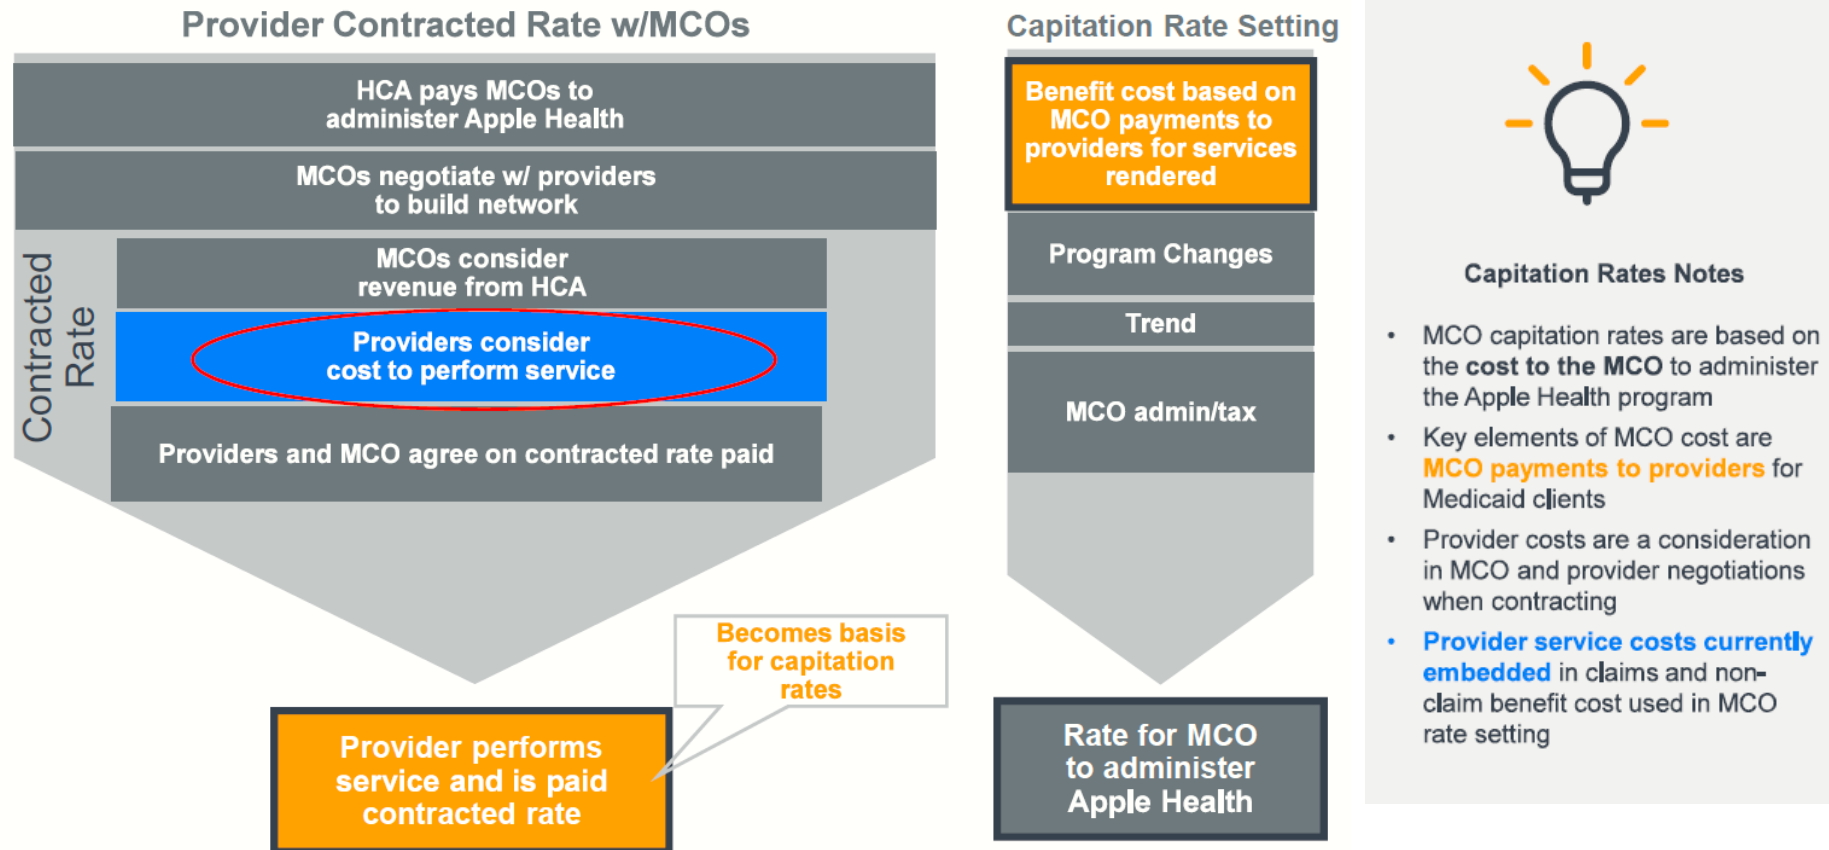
Provider Contracted Rate w/MCOs

HCA pays MCOs to administer Apple Health

MCOs negotiate w/ providers to build network

Contracted Rate

MCOs consider revenue from HCA

Providers consider cost to perform service

Providers and MCO agree on contracted rate paid

Becomes basis for capitation rates

Provider performs service and is paid contracted rate

Capitation Rate Setting

Benefit cost based on MCO payments to providers for services rendered

Program Changes

Trend

MCO admin/tax

Rate for MCO to administer Apple Health

Capitation Rates Notes

• MCO capitation rates are based on the cost to the MCO to administer the Apple Health program

• Key elements of MCO cost are MCO payments to providers for Medicaid clients

• Provider costs are a consideration in MCO and provider negotiations when contracting

• Provider service costs currently embedded in claims and non-claim benefit cost used in MCO rate setting